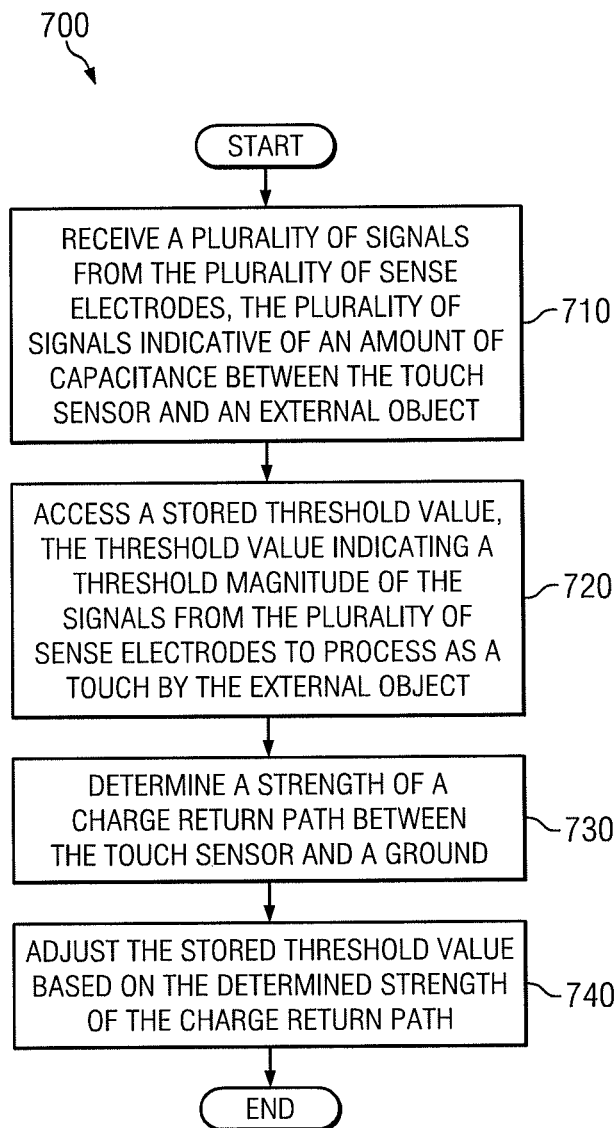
700

START

RECEIVE A PLURALITY OF SIGNALS FROM THE PLURALITY OF SENSE ELECTRODES, THE PLURALITY OF SIGNALS INDICATIVE OF AN AMOUNT OF CAPACITANCE BETWEEN THE TOUCH SENSOR AND AN EXTERNAL OBJECT

710

ACCESS A STORED THRESHOLD VALUE, THE THRESHOLD VALUE INDICATING A THRESHOLD MAGNITUDE OF THE SIGNALS FROM THE PLURALITY OF SENSE ELECTRODES TO PROCESS AS A TOUCH BY THE EXTERNAL OBJECT

720

DETERMINE A STRENGTH OF A CHARGE RETURN PATH BETWEEN THE TOUCH SENSOR AND A GROUND

730

ADJUST THE STORED THRESHOLD VALUE BASED ON THE DETERMINED STRENGTH OF THE CHARGE RETURN PATH

740

END